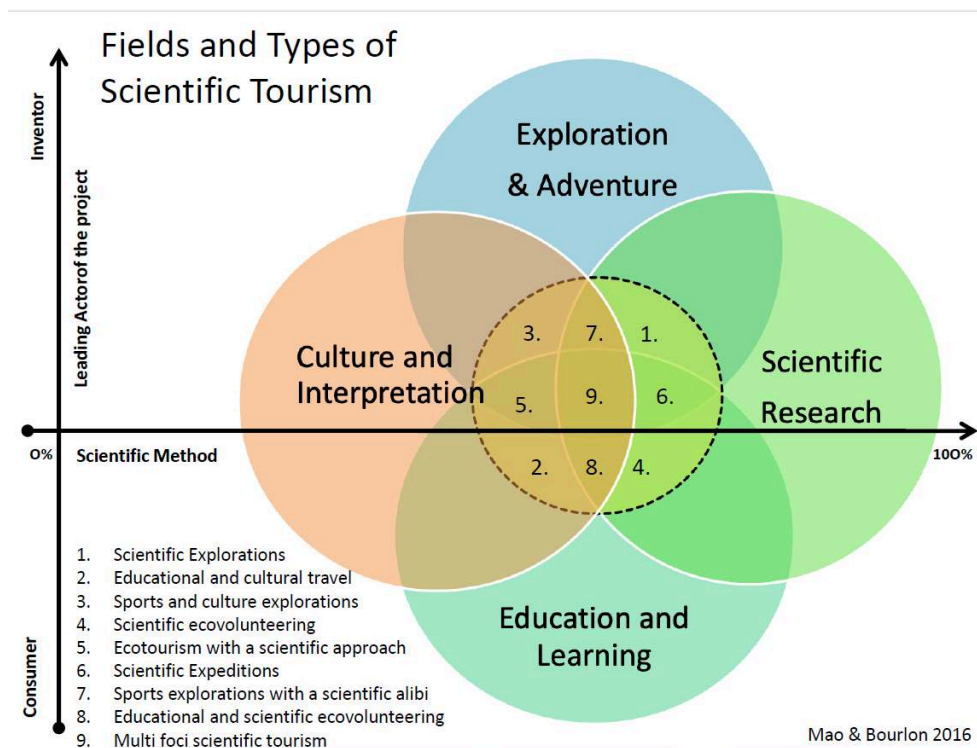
Fields and Types of Scientific Tourism

Inventor

Leading Actorof the project

Consumer

Exploration & Adventure

Culture and Interpretation

Scientific Research

Education and Learning

3. 7. 1.

5. 9. 6.

2. 8. 4.

0%

Scientific Method

100%

1. Scientific Explorations
2. Educational and cultural travel
3. Sports and culture explorations
4. Scientific ecovolunteering
5. Ecotourism with a scientific approach
6. Scientific Expeditions
7. Sports explorations with a scientific alibi
8. Educational and scientific ecovolunteering
9. Multi foci scientific tourism

Mao & Bourlon 2016